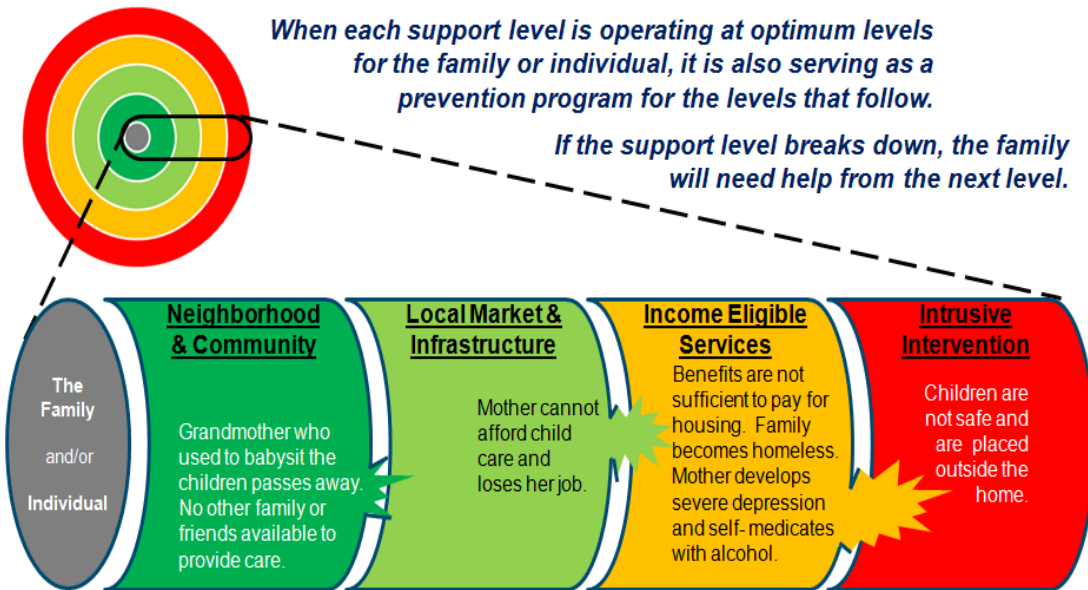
When each support level is operating at optimum levels for the family or individual, it is also serving as a prevention program for the levels that follow.

If the support level breaks down, the family will need help from the next level.

The Family

and/or

Individual

Neighborhood & Community

Grandmother who used to babysit the children passes away. No other family or friends available to provide care.

Local Market & Infrastructure

Mother cannot afford child care and loses her job.

Income Eligible Services

Benefits are not sufficient to pay for housing. Family becomes homeless. Mother develops severe depression and self- medicates with alcohol.

Intrusive Intervention

Children are not safe and are placed outside the home.